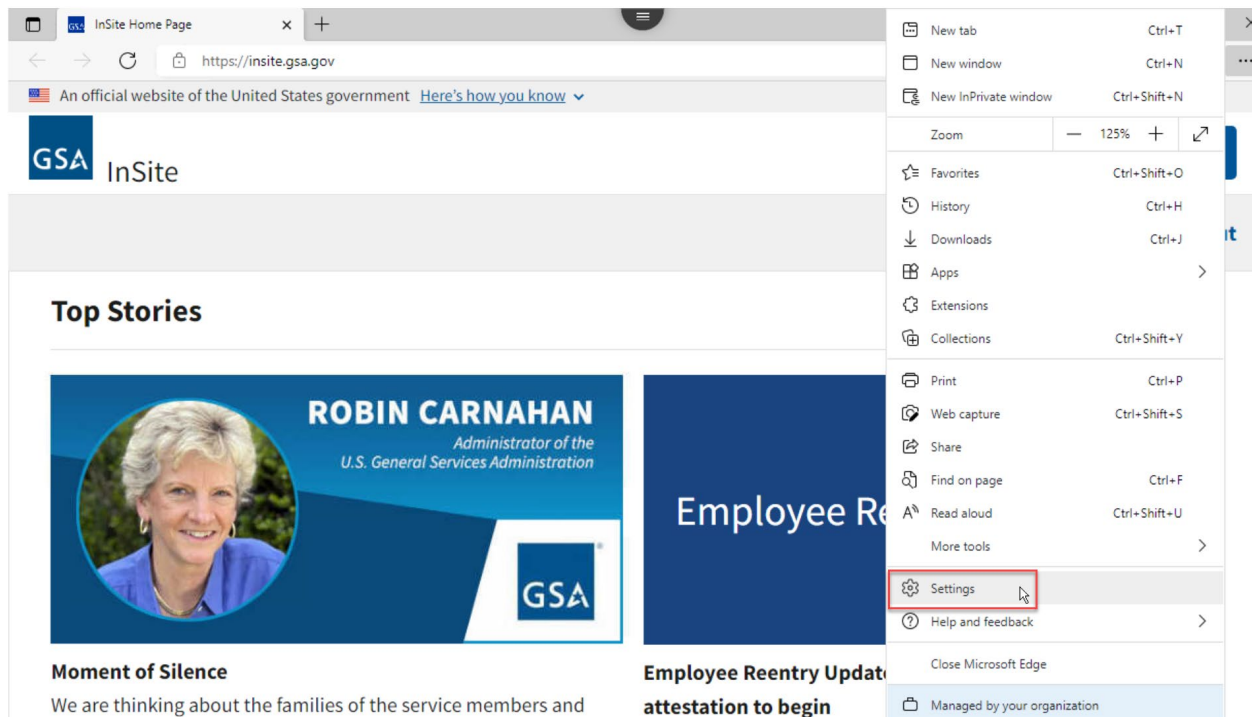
InSite Home Page

https://insite.gsa.gov

An official website of the United States government Here's how you know

GSA InSite

Top Stories

ROBIN CARNAHAN
Administrator of the U.S. General Services Administration

GSA

Employee Re

Moment of Silence

We are thinking about the families of the service members and

Employee Reentry Updat

attestation to begin

New tab Ctrl+T
New window Ctrl+N
New InPrivate window Ctrl+Shift+N
Zoom — 125% +
Favorites Ctrl+Shift+O
History Ctrl+H
Downloads Ctrl+J
Apps
Extensions
Collections Ctrl+Shift+Y
Print Ctrl+P
Web capture Ctrl+Shift+S
Share
Find on page Ctrl+F
Read aloud Ctrl+Shift+U
More tools
Settings
Help and feedback
Close Microsoft Edge
Managed by your organization